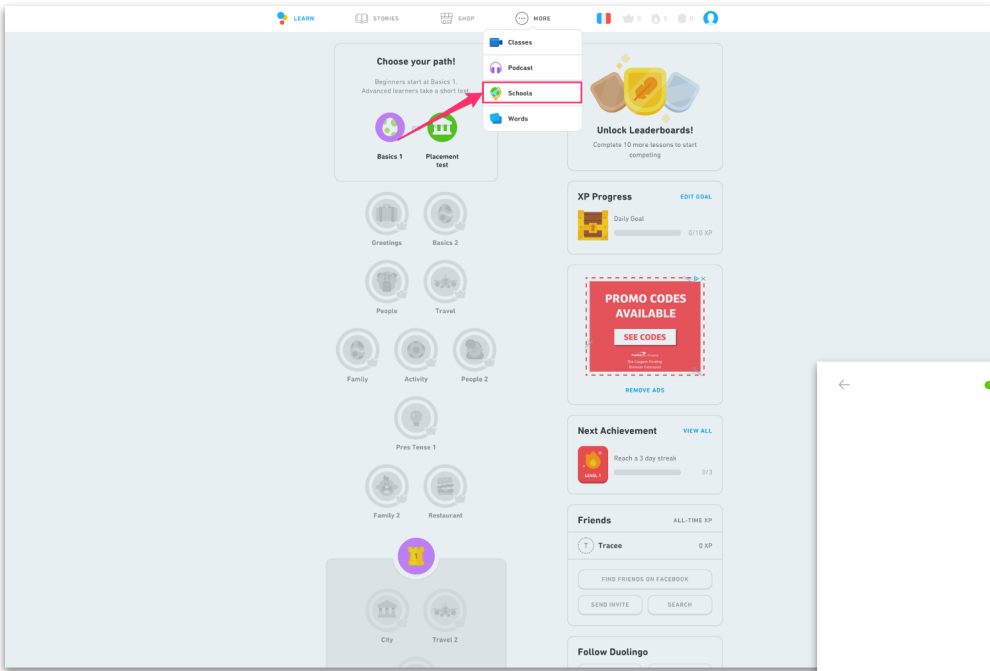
LEARN
STORIES
SHOP
MORE
0
0
0

Classes
Podcast
Schools
Words

Choose your path!

Beginners start at Basics 1. Advanced learners take a short test.

Basics 1
Placement test

Greetings
Basics 2
People
Travel
Family
Activity
People 2
Pres Tense 1
Family 2
Restaurant
City
Travel 2

Unlock Leaderboards!

Complete 10 more lessons to start competing

XP Progress
EDIT GOAL
Daily Goal
0/10 XP

PROMO CODES AVAILABLE
SEE CODES
REMOVE ADS

Next Achievement
VIEW ALL
LEVEL 1
Reach a 3 day streak
0/3

Friends
ALL-TIME XP
T
Tracee
0 XP
FIND FRIENDS ON FACEBOOK
SEND INVITE
SEARCH

Follow Duolingo